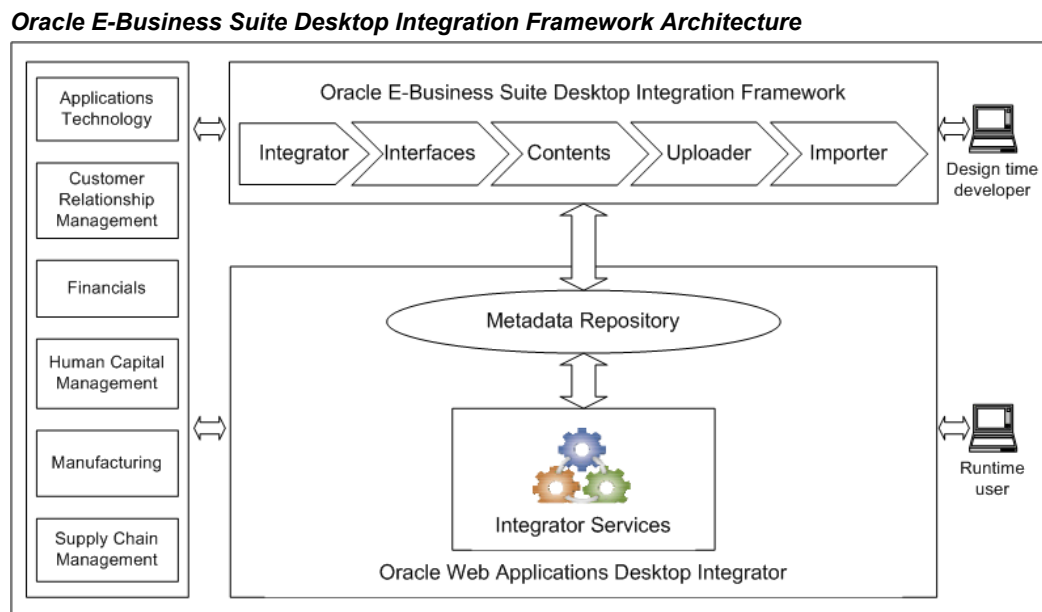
Oracle E-Business Suite Desktop Integration Framework Architecture

Applications Technology

Customer Relationship Management

Financials

Human Capital Management

Manufacturing

Supply Chain Management

Oracle E-Business Suite Desktop Integration Framework

Integrator

Interfaces

Contents

Uploader

Importer

Design time developer

Metadata Repository

Integrator Services

Oracle Web Applications Desktop Integrator

Runtime user